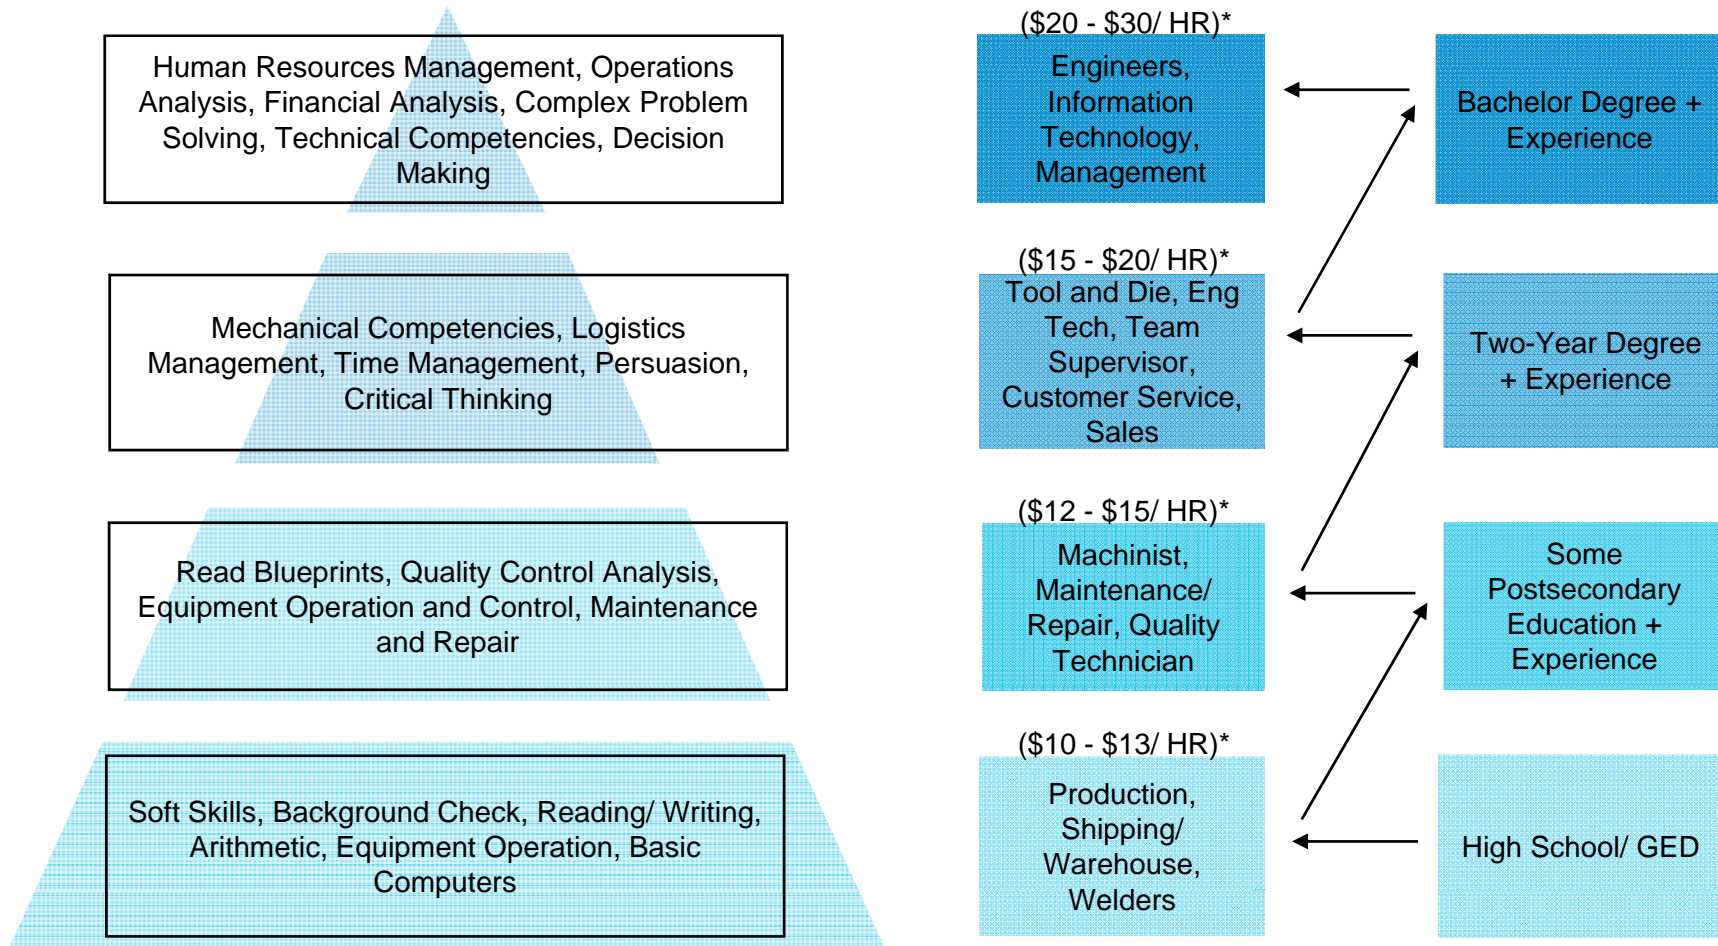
Human Resources Management, Operations Analysis, Financial Analysis, Complex Problem Solving, Technical Competencies, Decision Making

Mechanical Competencies, Logistics Management, Time Management, Persuasion, Critical Thinking

Read Blueprints, Quality Control Analysis, Equipment Operation and Control, Maintenance and Repair

Soft Skills, Background Check, Reading/ Writing, Arithmetic, Equipment Operation, Basic Computers

($20 - $30/ HR)*

Engineers, Information Technology, Management

($15 - $20/ HR)*

Tool and Die, Eng Tech, Team Supervisor, Customer Service, Sales

($12 - $15/ HR)*

Machinist, Maintenance/ Repair, Quality Technician

($10 - $13/ HR)*

Production, Shipping/ Warehouse, Welders

Bachelor Degree + Experience

Two-Year Degree + Experience

Some Postsecondary Education + Experience

High School/ GED